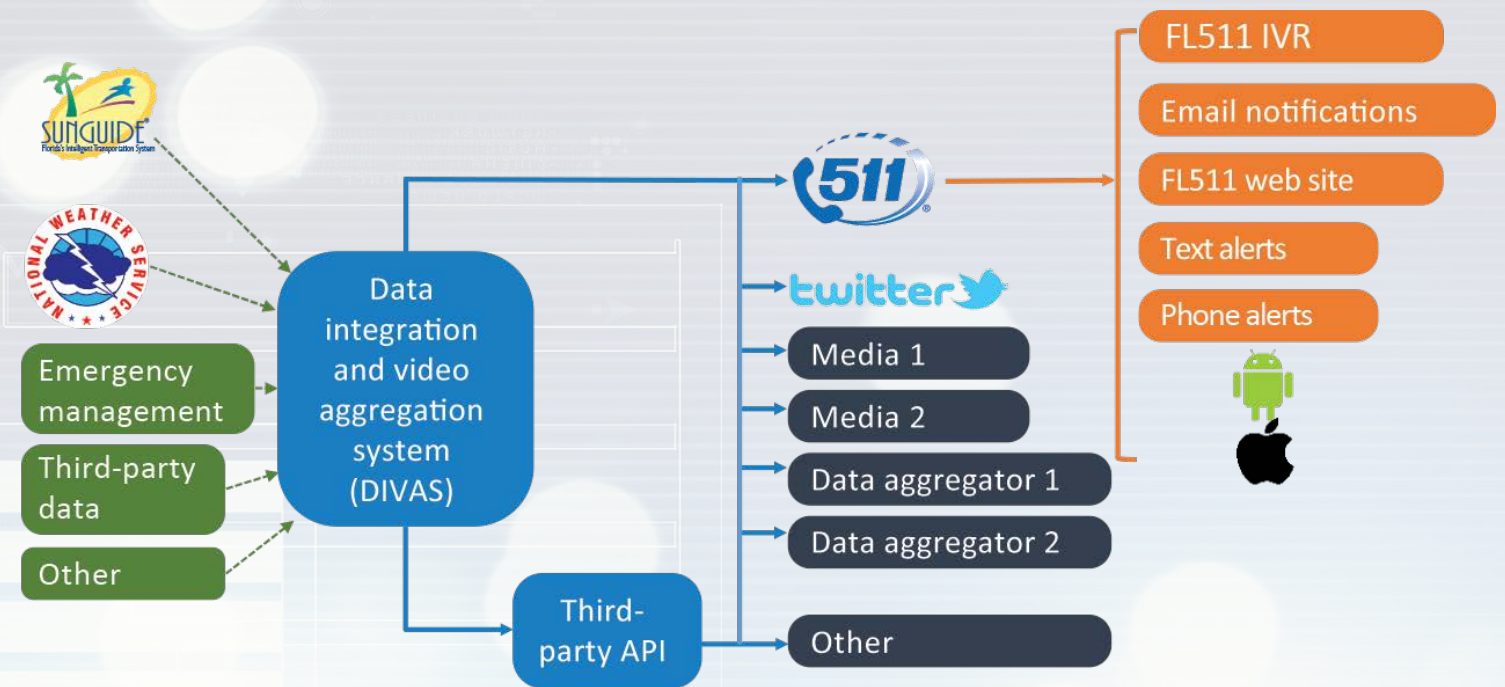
SUNGUIDE®
Florida's Intelligent Transportation System

NATIONAL WEATHER SERVICE

Emergency management

Third-party data

Other

Data integration and video aggregation system (DIVAS)

Third-party API

511®

twitter

Media 1

Media 2

Data aggregator 1

Data aggregator 2

Other

FL511 IVR

Email notifications

FL511 web site

Text alerts

Phone alerts